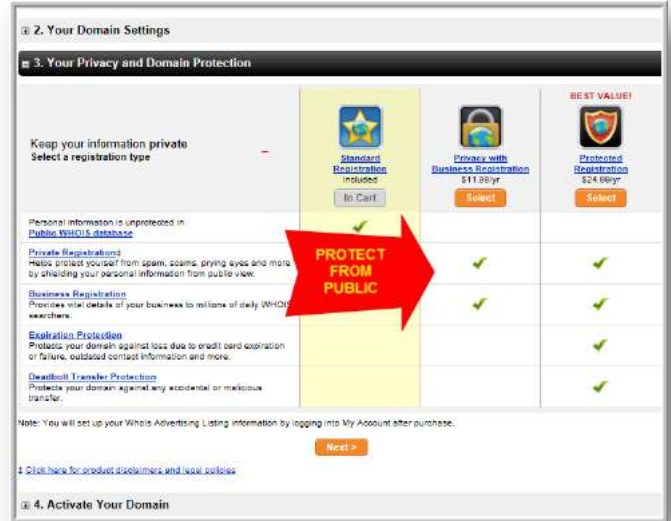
⊞ 2. Your Domain Settings

⊟ 3. Your Privacy and Domain Protection

BEST VALUE!

Keep your information private
Select a registration type

| | Standard Registration Included In Cart | Privacy with Business Registration $11.88/yr Select | Protected Registration $24.98/yr Select |
|---|---|---|---|
| Personal information is unprotected in Public WHOIS database | ✔ | | |
| Private Registration‡ Helps protect yourself from spam, scams, prying eyes and more by shielding your personal information from public view. | | ✔ | ✔ |
| Business Registration Provides vital details of your business to millions of daily WHOIS searchers. | | ✔ | ✔ |
| Expiration Protection Protects your domain against loss due to credit card expiration or failure, outdated contact information and more. | | | ✔ |
| Deadbolt Transfer Protection Protects your domain against any accidental or malicious transfer. | | | ✔ |

PROTECT FROM PUBLIC

Note: You will set up your WhoIs Advertising Listing information by logging into My Account after purchase.

Next >

‡ Click here for product disclaimers and legal policies

⊞ 4. Activate Your Domain